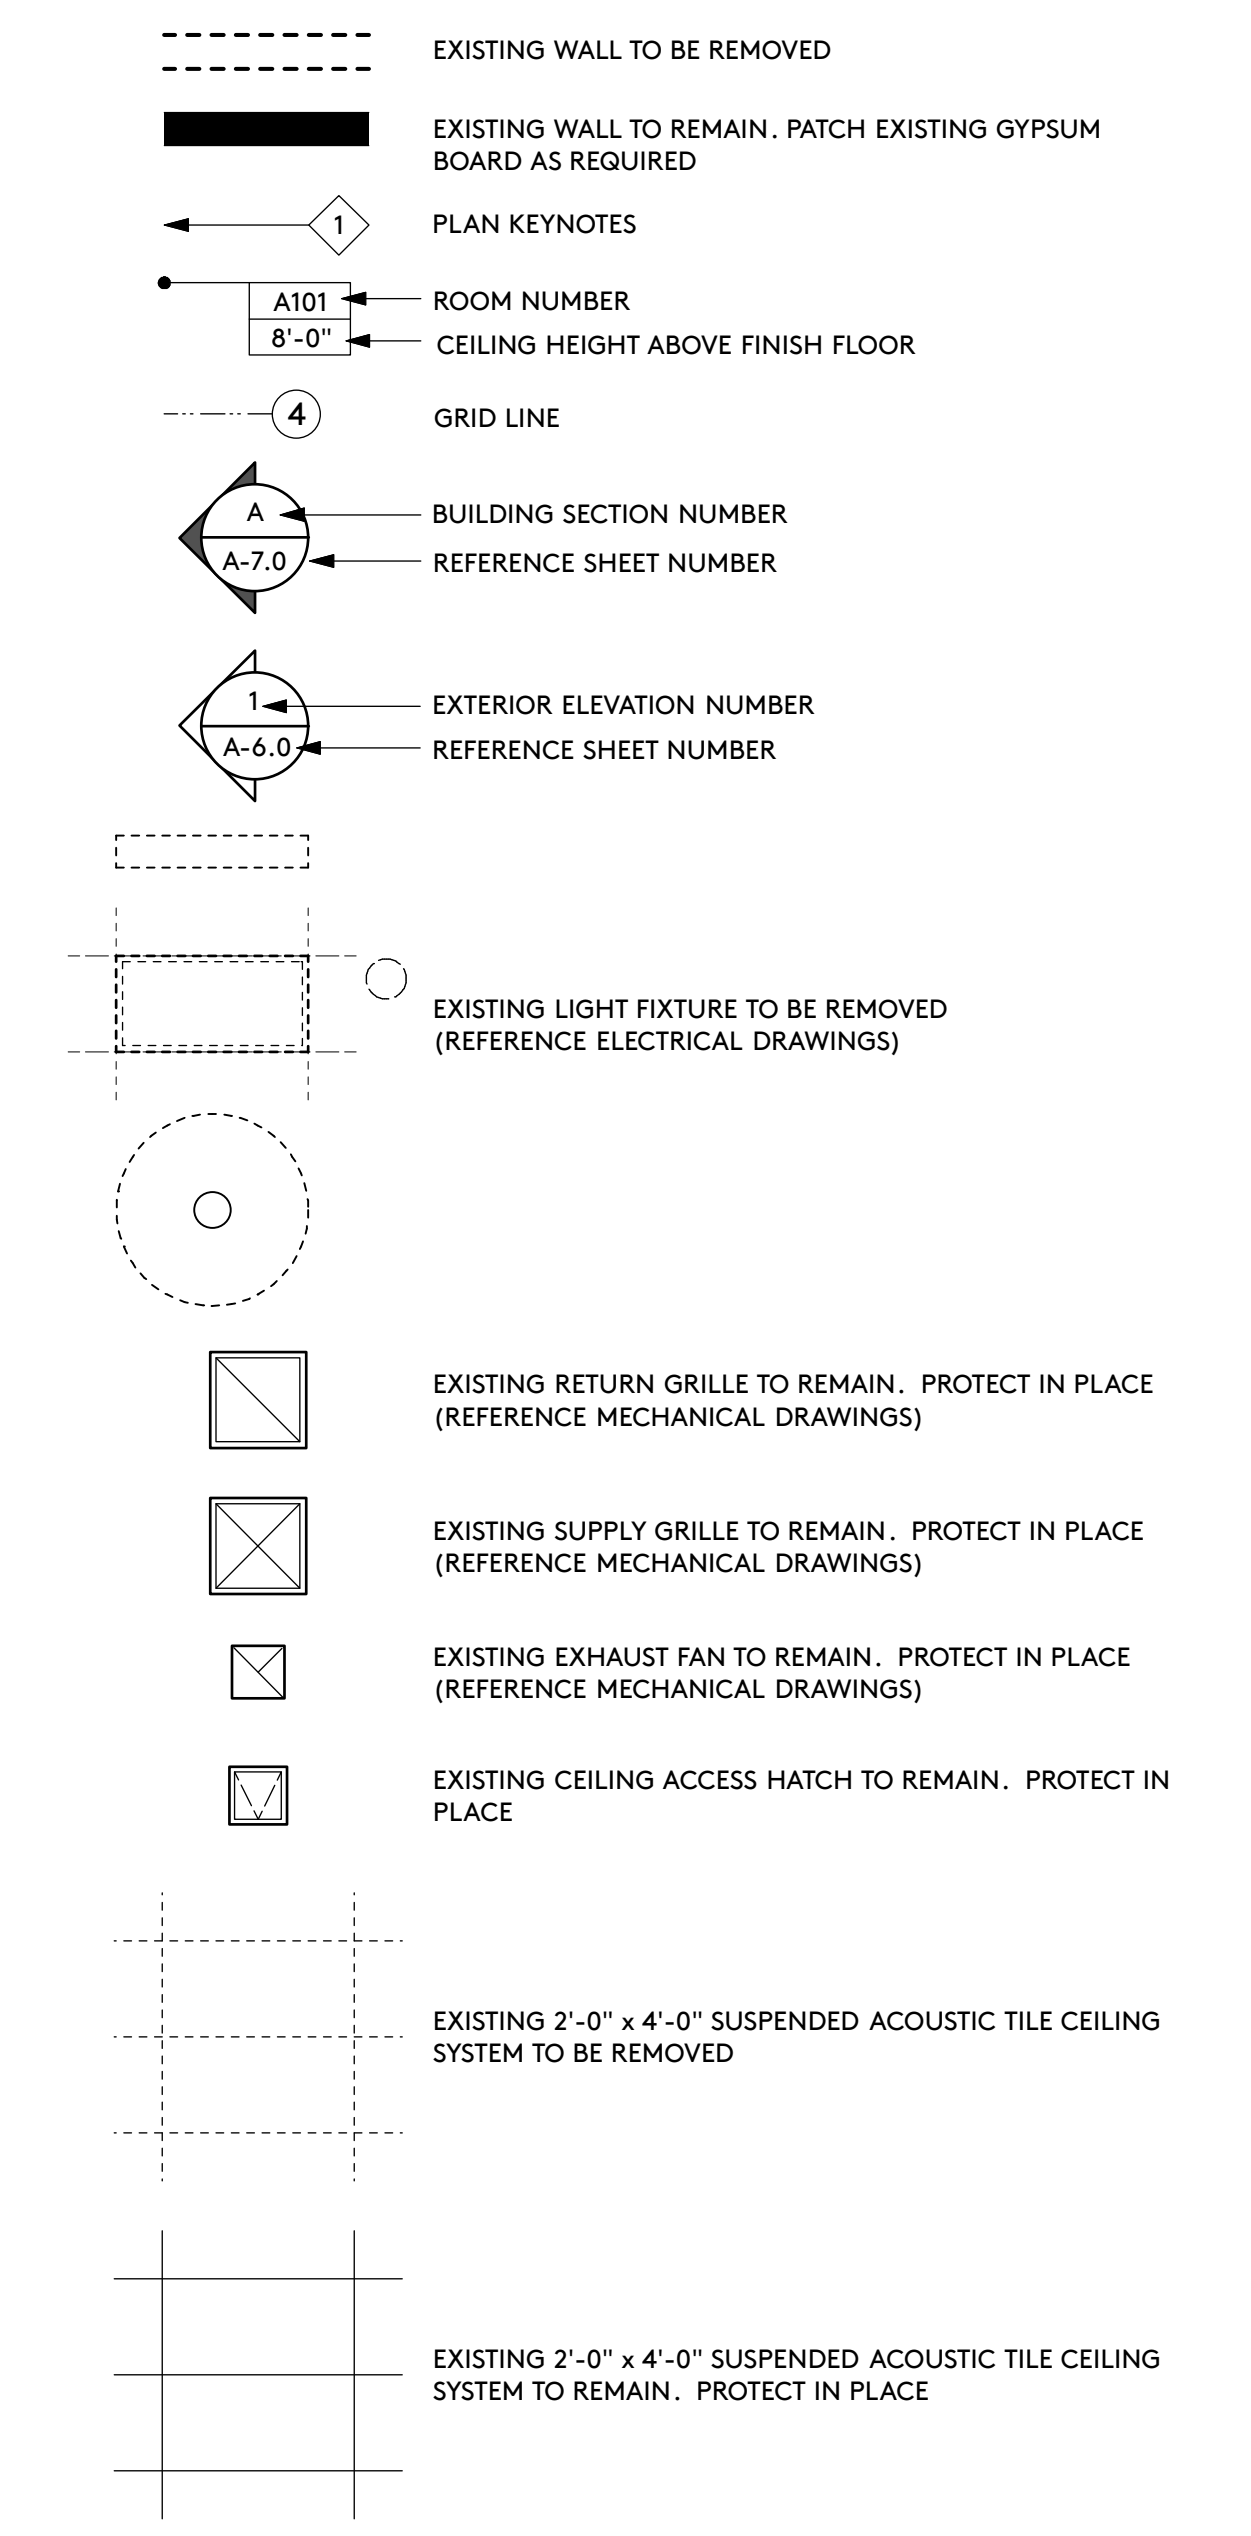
EXISTING WALL TO BE REMOVED

EXISTING WALL TO REMAIN. PATCH EXISTING GYPSUM BOARD AS REQUIRED

1

PLAN KEYNOTES

A101

8'-0"

ROOM NUMBER

CEILING HEIGHT ABOVE FINISH FLOOR

4

GRID LINE

A

A-7.0

BUILDING SECTION NUMBER

REFERENCE SHEET NUMBER

1

A-6.0

EXTERIOR ELEVATION NUMBER

REFERENCE SHEET NUMBER

EXISTING LIGHT FIXTURE TO BE REMOVED (REFERENCE ELECTRICAL DRAWINGS)

EXISTING RETURN GRILLE TO REMAIN. PROTECT IN PLACE (REFERENCE MECHANICAL DRAWINGS)

EXISTING SUPPLY GRILLE TO REMAIN. PROTECT IN PLACE (REFERENCE MECHANICAL DRAWINGS)

EXISTING EXHAUST FAN TO REMAIN. PROTECT IN PLACE (REFERENCE MECHANICAL DRAWINGS)

EXISTING CEILING ACCESS HATCH TO REMAIN. PROTECT IN PLACE

EXISTING 2'-0" x 4'-0" SUSPENDED ACOUSTIC TILE CEILING SYSTEM TO BE REMOVED

EXISTING 2'-0" x 4'-0" SUSPENDED ACOUSTIC TILE CEILING SYSTEM TO REMAIN. PROTECT IN PLACE